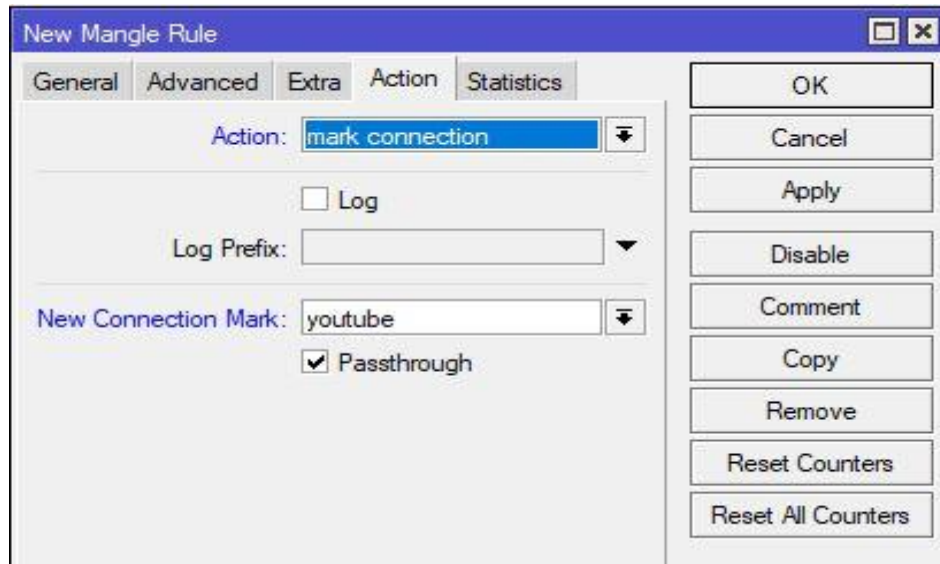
New Mangle Rule

General Advanced Extra Action Statistics

Action: mark connection

Log

Log Prefix:

New Connection Mark: youtube

Passthrough

OK
Cancel
Apply
Disable
Comment
Copy
Remove
Reset Counters
Reset All Counters